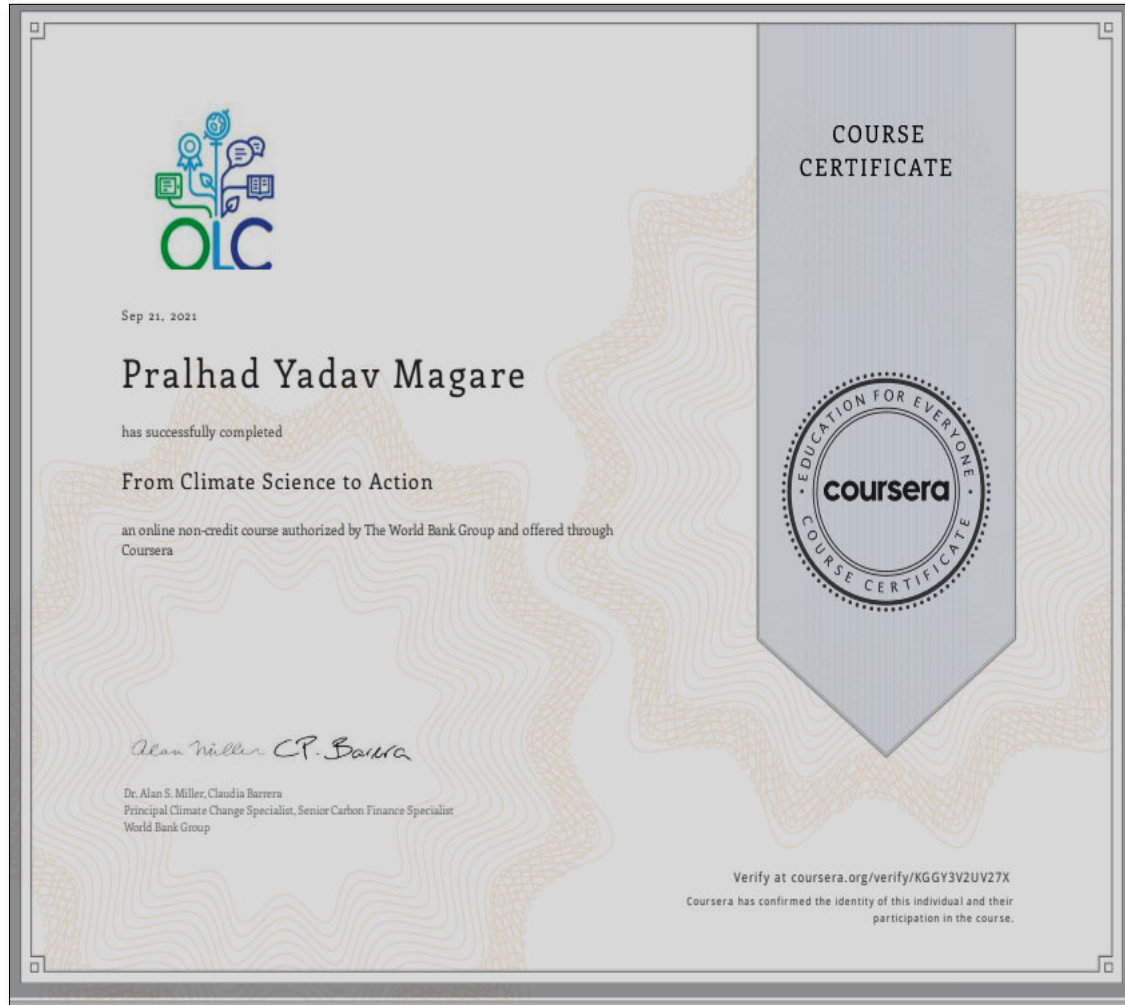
OLC

Sep 21, 2021

Pralhad Yadav Magare

has successfully completed

From Climate Science to Action

an online non-credit course authorized by The World Bank Group and offered through Coursera

Alan Miller CP. Barrera

Dr. Alan S. Miller, Claudia Barrera
Principal Climate Change Specialist, Senior Carbon Finance Specialist
World Bank Group

COURSE CERTIFICATE

EDUCATION FOR EVERYONE
coursera
COURSE CERTIFICATE

Verify at coursera.org/verify/KGGY3V2UV27X

Coursera has confirmed the identity of this individual and their participation in the course.